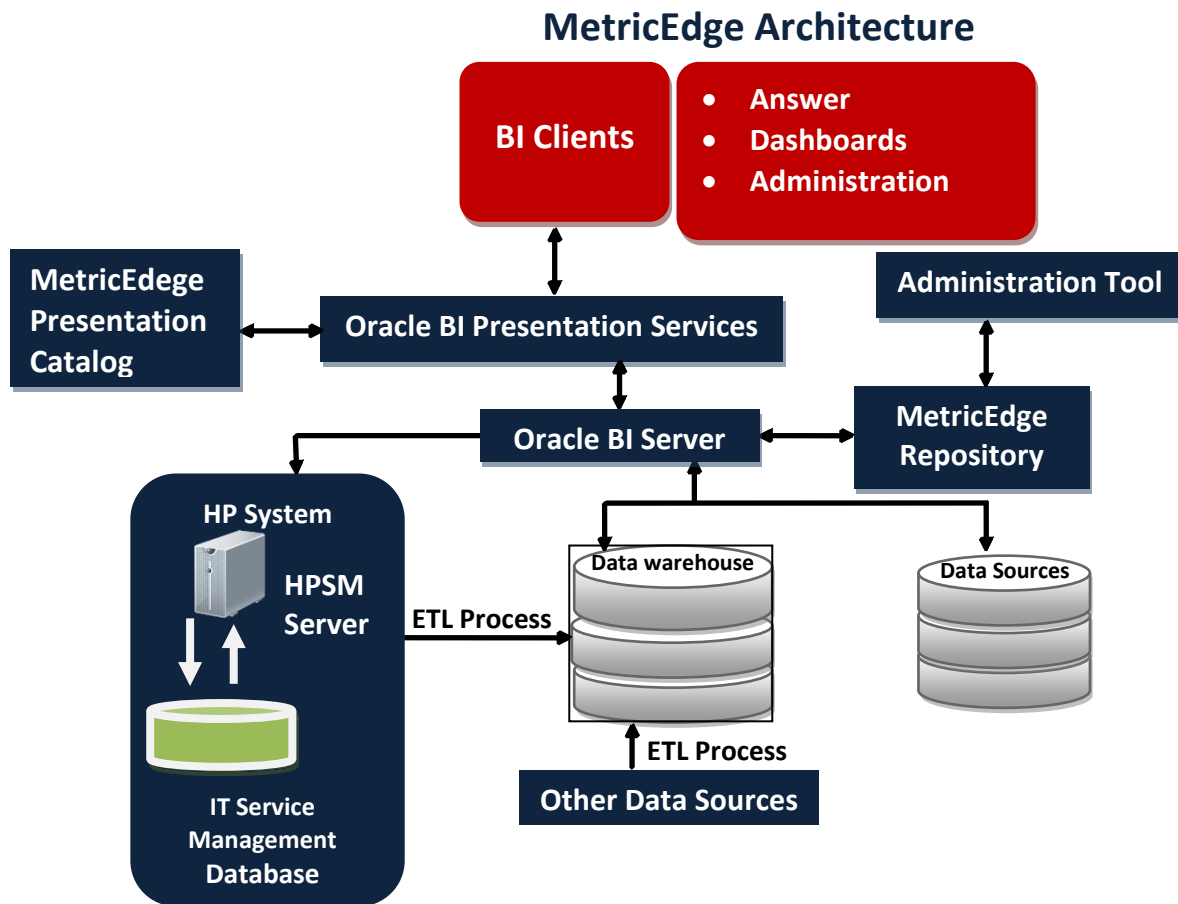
MetricEdge Architecture

BI Clients

- Answer
- Dashboards
- Administration

MetricEdege Presentation Catalog

Oracle BI Presentation Services

Administration Tool

Oracle BI Server

MetricEdge Repository

HP System

HPSM Server

IT Service Management Database

ETL Process

Data warehouse

Data Sources

ETL Process

Other Data Sources